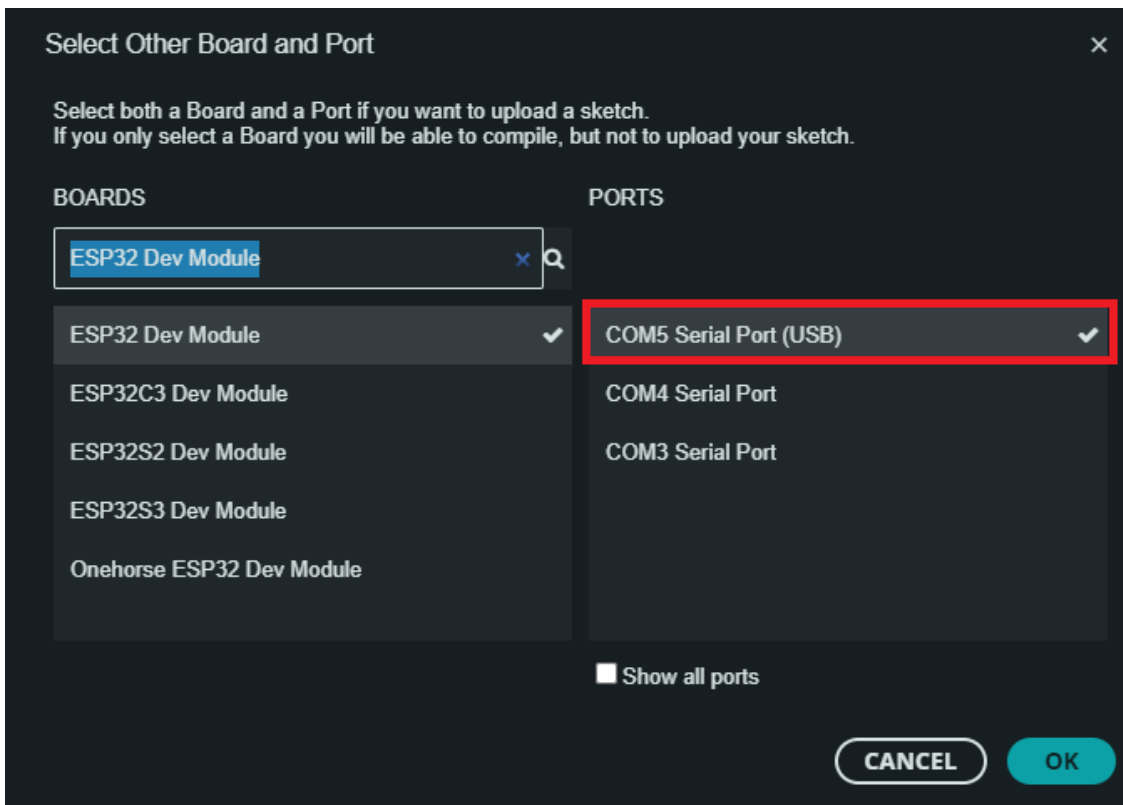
Select Other Board and Port

×

Select both a Board and a Port if you want to upload a sketch.
If you only select a Board you will be able to compile, but not to upload your sketch.

BOARDS

PORTS

ESP32 Dev Module

×

ESP32 Dev Module

COM5 Serial Port (USB)

ESP32C3 Dev Module

COM4 Serial Port

ESP32S2 Dev Module

COM3 Serial Port

ESP32S3 Dev Module

Onehorse ESP32 Dev Module

Show all ports

CANCEL

OK